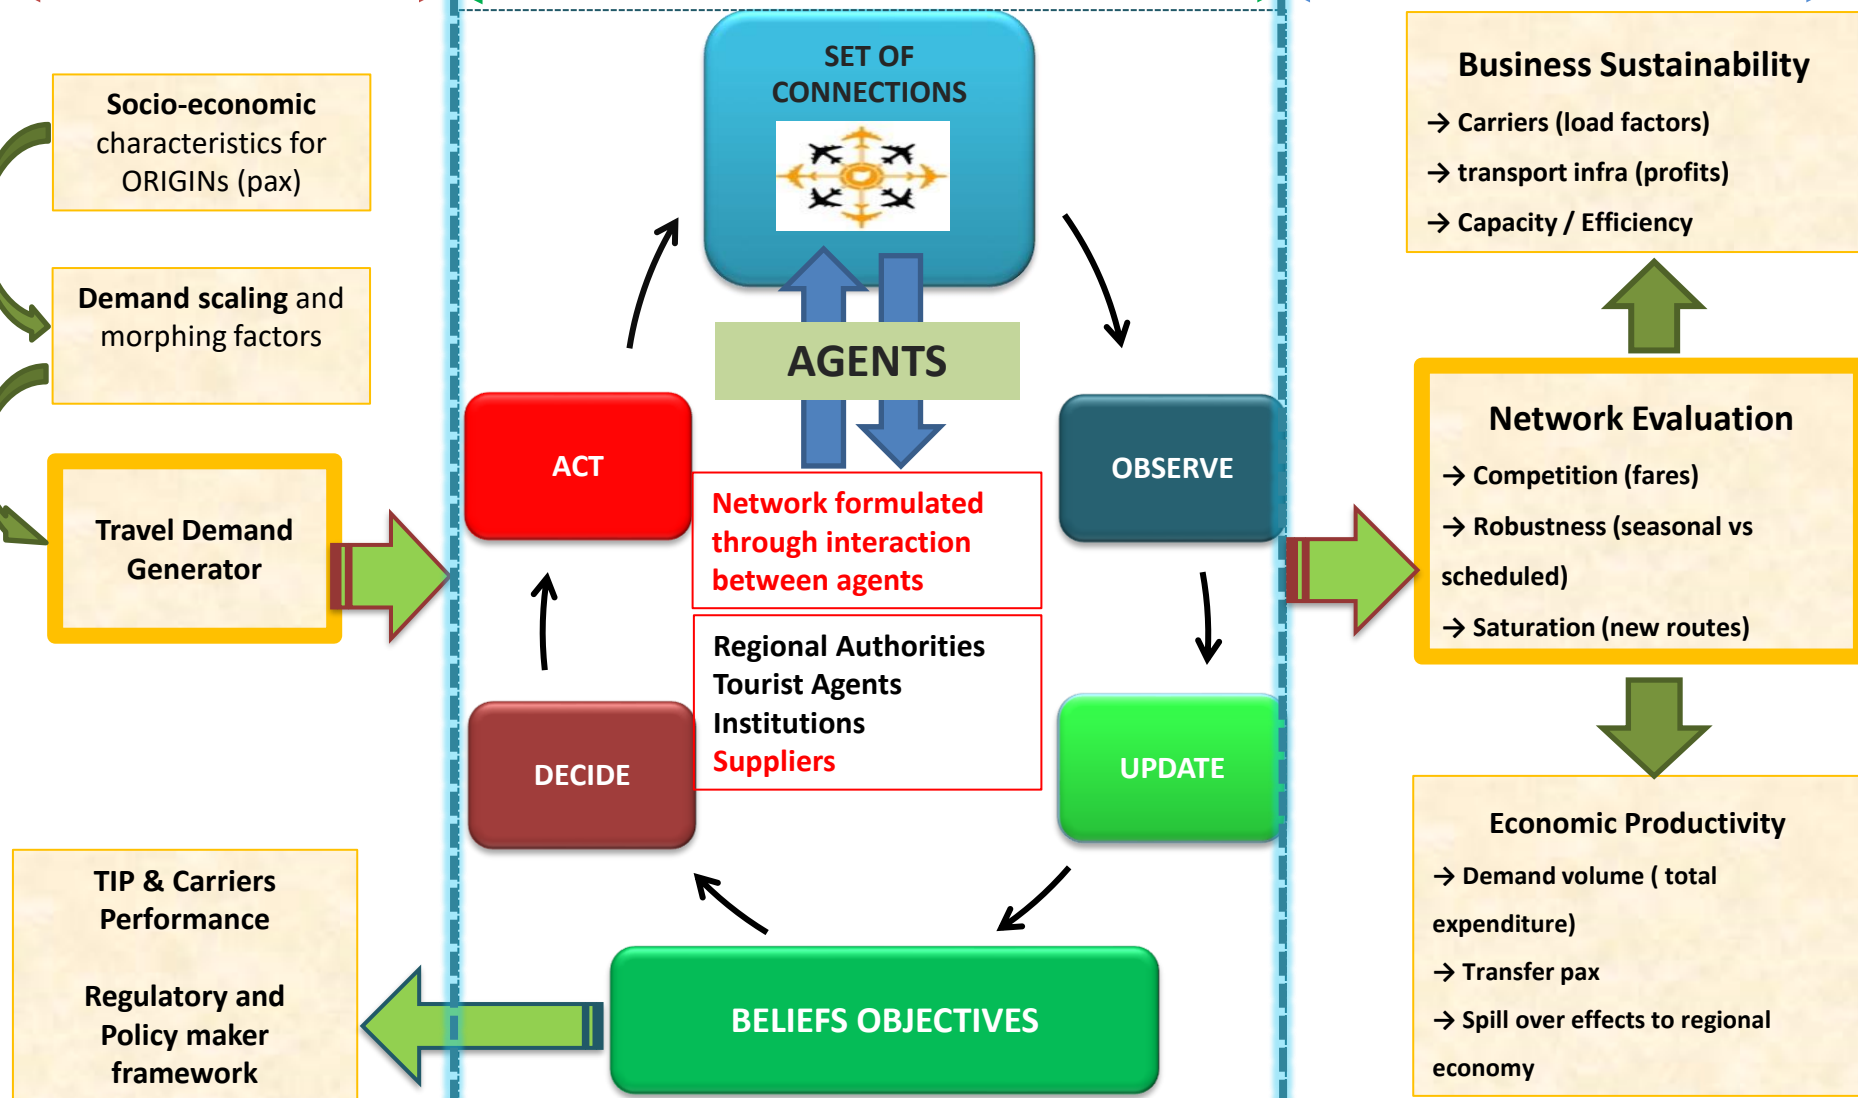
Socio-economic characteristics for ORIGINs (pax)

Demand scaling and morphing factors

Travel Demand Generator

TIP & Carriers Performance

Regulatory and Policy maker framework

SET OF CONNECTIONS

AGENTS

ACT

Network formulated through interaction between agents

Regional Authorities
Tourist Agents
Institutions
Suppliers

OBSERVE

UPDATE

DECIDE

BELIEFS OBJECTIVES

Business Sustainability
→ Carriers (load factors)
→ transport infra (profits)
→ Capacity / Efficiency

Network Evaluation
→ Competition (fares)
→ Robustness (seasonal vs scheduled)
→ Saturation (new routes)

Economic Productivity
→ Demand volume ( total expenditure)
→ Transfer pax
→ Spill over effects to regional economy